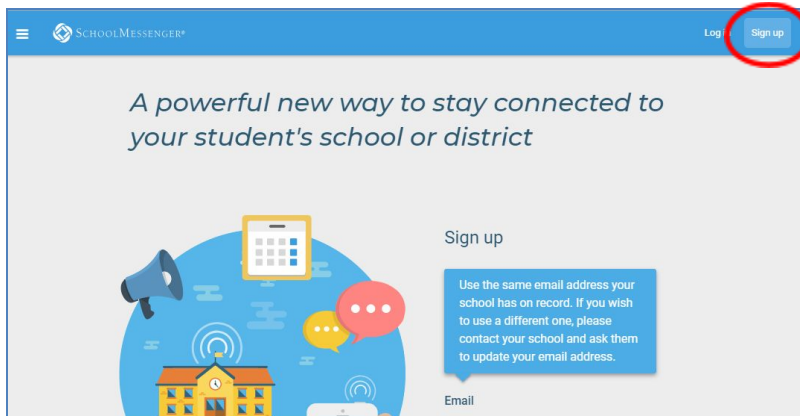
SchoolMessenger®

Log in

Sign up

A powerful new way to stay connected to your student's school or district

Sign up

Use the same email address your school has on record. If you wish to use a different one, please contact your school and ask them to update your email address.

Email